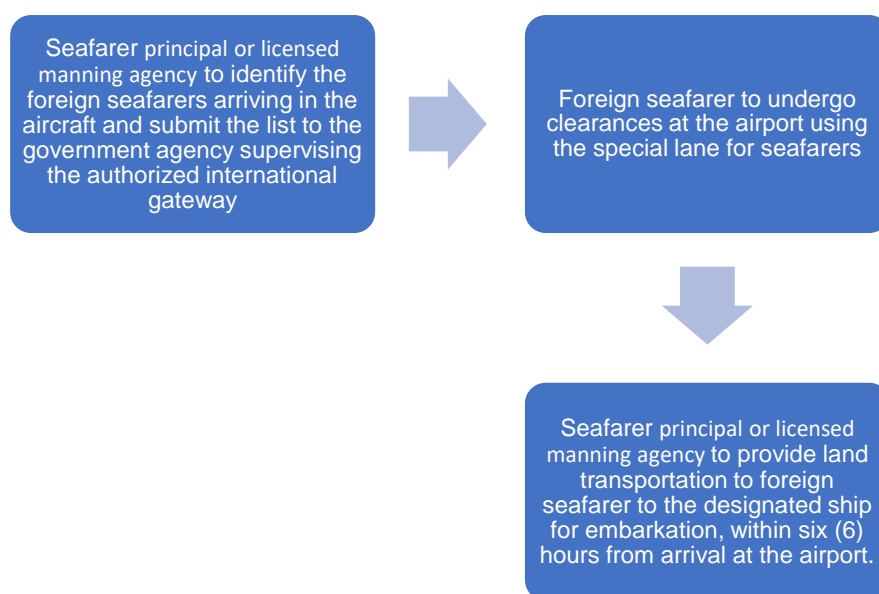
Seafarer principal or licensed manning agency to identify the foreign seafarers arriving in the aircraft and submit the list to the government agency supervising the authorized international gateway

Foreign seafarer to undergo clearances at the airport using the special lane for seafarers

Seafarer principal or licensed manning agency to provide land transportation to foreign seafarer to the designated ship for embarkation, within six (6) hours from arrival at the airport.